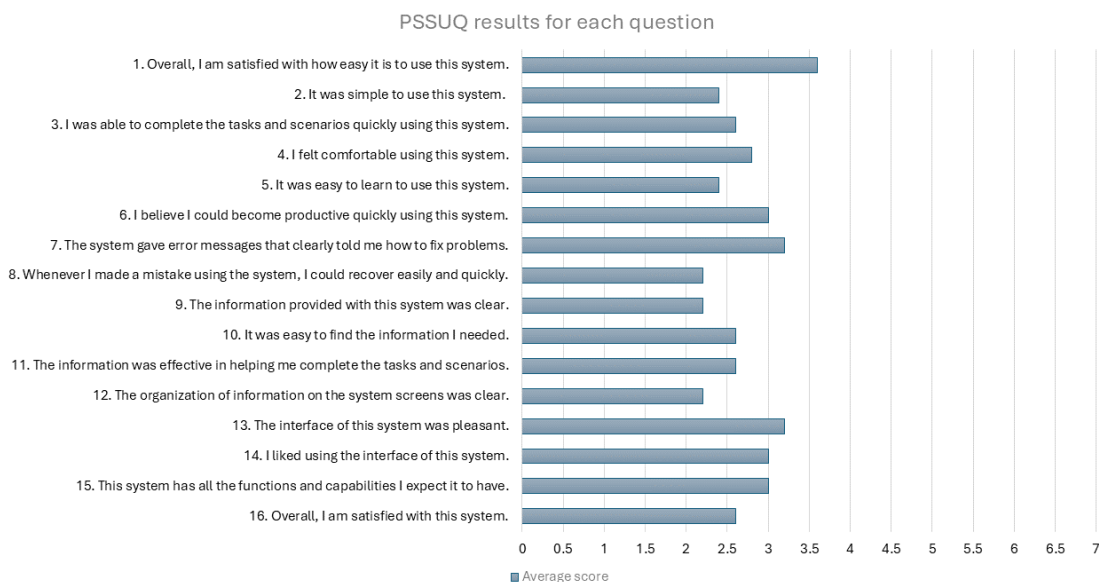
PSSUQ results for each question

1. Overall, I am satisfied with how easy it is to use this system.
2. It was simple to use this system.
3. I was able to complete the tasks and scenarios quickly using this system.
4. I felt comfortable using this system.
5. It was easy to learn to use this system.
6. I believe I could become productive quickly using this system.
7. The system gave error messages that clearly told me how to fix problems.
8. Whenever I made a mistake using the system, I could recover easily and quickly.
9. The information provided with this system was clear.
10. It was easy to find the information I needed.
11. The information was effective in helping me complete the tasks and scenarios.
12. The organization of information on the system screens was clear.
13. The interface of this system was pleasant.
14. I liked using the interface of this system.
15. This system has all the functions and capabilities I expect it to have.
16. Overall, I am satisfied with this system.

0 0.5 1 1.5 2 2.5 3 3.5 4 4.5 5 5.5 6 6.5 7

Average score